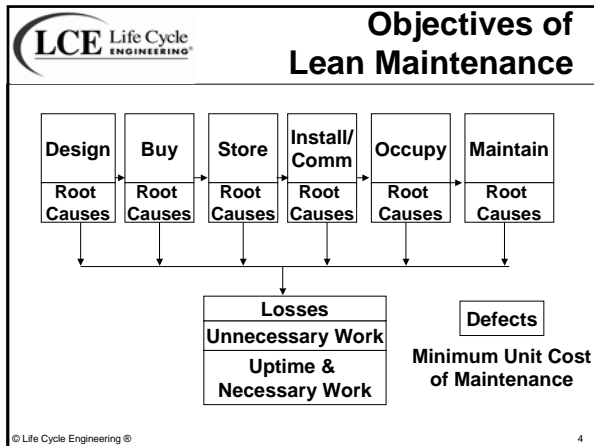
LCE Life Cycle ENGINEERING

Objectives of Lean Maintenance

Design

Root Causes

Buy

Root Causes

Store

Root Causes

Install/ Comm

Root Causes

Occupy

Root Causes

Maintain

Root Causes

Losses

Unnecessary Work

Uptime & Necessary Work

Defects

Minimum Unit Cost of Maintenance

© Life Cycle Engineering ®

4